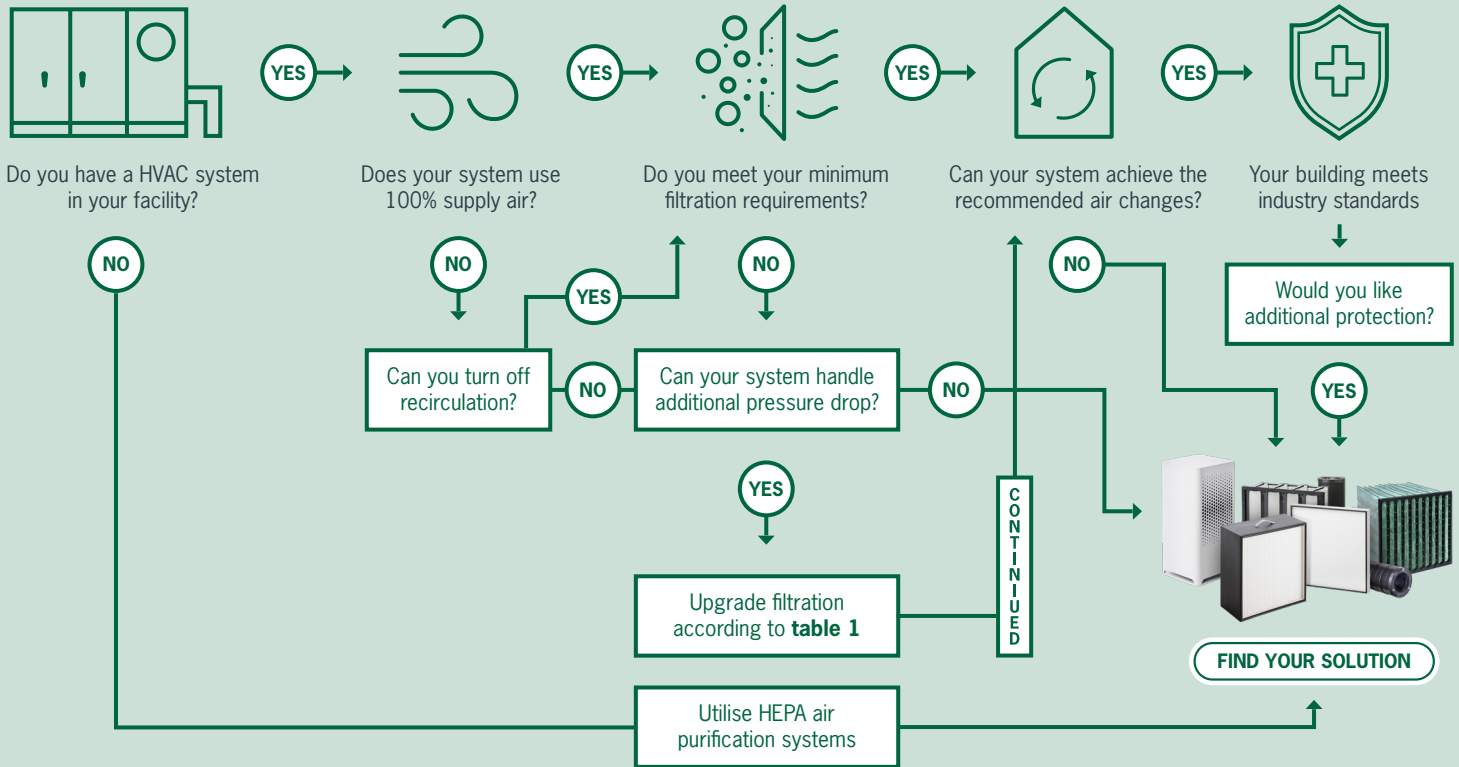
YES

YES

YES

YES

Do you have a HVAC system in your facility?

Does your system use 100% supply air?

Do you meet your minimum filtration requirements?

Can your system achieve the recommended air changes?

Your building meets industry standards

NO

NO

YES

NO

NO

Would you like additional protection?

Can you turn off recirculation?

NO

Can your system handle additional pressure drop?

NO

YES

YES

CONTINUED

Upgrade filtration according to **table 1**

FIND YOUR SOLUTION

Utilise HEPA air purification systems